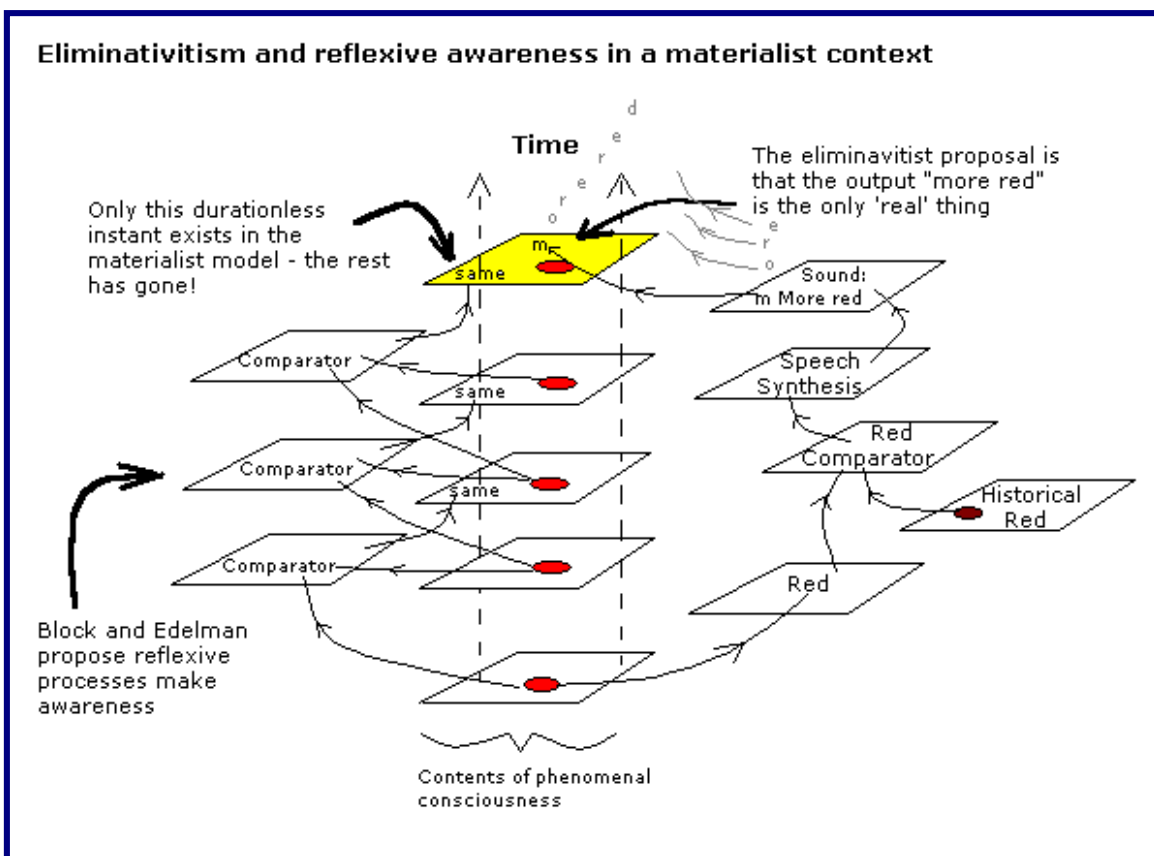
Eliminativitism and reflexive awareness in a materialist context

Time

d e r e r o

The eliminavitist proposal is that the output "more red" is the only 'real' thing

Only this durationless instant exists in the materialist model - the rest has gone!

m

same

e r o

Sound: m More red

Comparator

same

Speech Synthesis

Comparator

same

Red Comparator

Historical Red

Comparator

Red

Block and Edelman propose reflexive processes make awareness

Contents of phenomenal consciousness